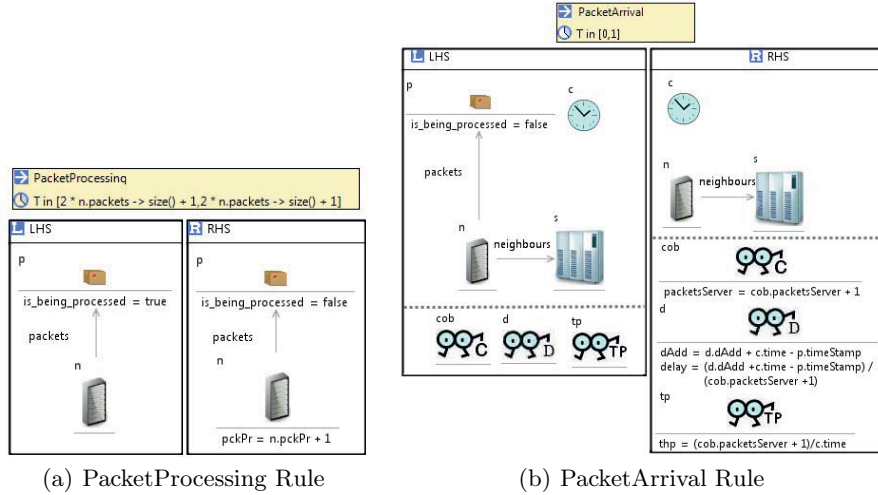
PacketProcessingq
T in [2 * n.packets -> size() + 1,2 * n.packets -> size() + 1]

LHS
p
is_being_processed = true
packets
n

RHS
p
is_being_processed = false
packets
n
pckPr = n.pckPr + 1

(a) PacketProcessing Rule

PacketArrival
T in [0,1]

LHS
p
c
is_being_processed = false
packets
n
neighbours
s
cob
C
d
D
tp
TP

RHS
c
n
s
neighbours
cob
C
packetsServer = cob.packetsServer + 1
d
D
dAdd = d.dAdd + c.time - p.timeStamp
delay = (d.dAdd +c.time - p.timeStamp) / (cob.packetsServer +1)
tp
TP
thp = (cob.packetsServer + 1)/c.time

(b) PacketArrival Rule